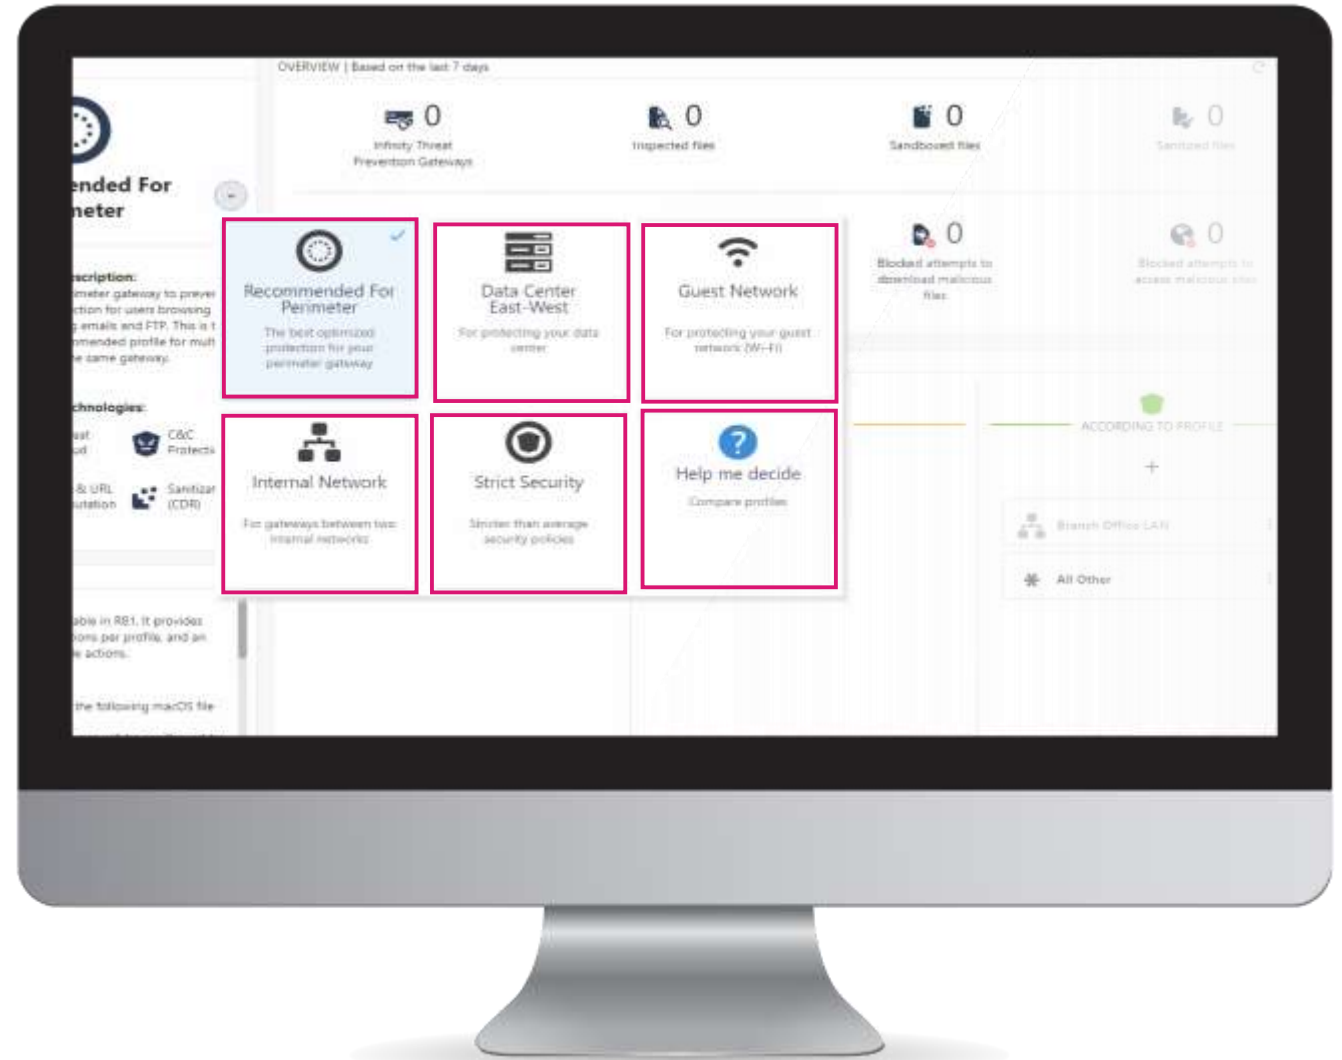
OVERVIEW | Based on the last 7 days

0
Infinity Threat Prevention Gateways

0
Inspected files

0
Sandboxed files

0
Sanitized files

ended For
neter

scription:
imeter gateway to prever
ction for users browsing
g emails and FTP. This is t
mmended profile for mult
e same gateway.

chnologies:
ast
ud

C&C
Protects

& URL
utation

Sanitizar
(CDR)

Recommended For Perimeter
The best optimized protection for your perimeter gateway

Data Center East-West
For protecting your data center

Guest Network
For protecting your guest network (Wi-Fi)

0
Blocked attempts to download malicious files

0
Blocked attempts to access malicious sites

Internal Network
For gateways between two internal networks

Strict Security
Stricter than average security policies

Help me decide
Compare profiles

ACCORDING TO PROFILE

+

Branch Office LAN

All Other

able in R81. It provides
ions per profile, and an
e actions.

the following macOS file